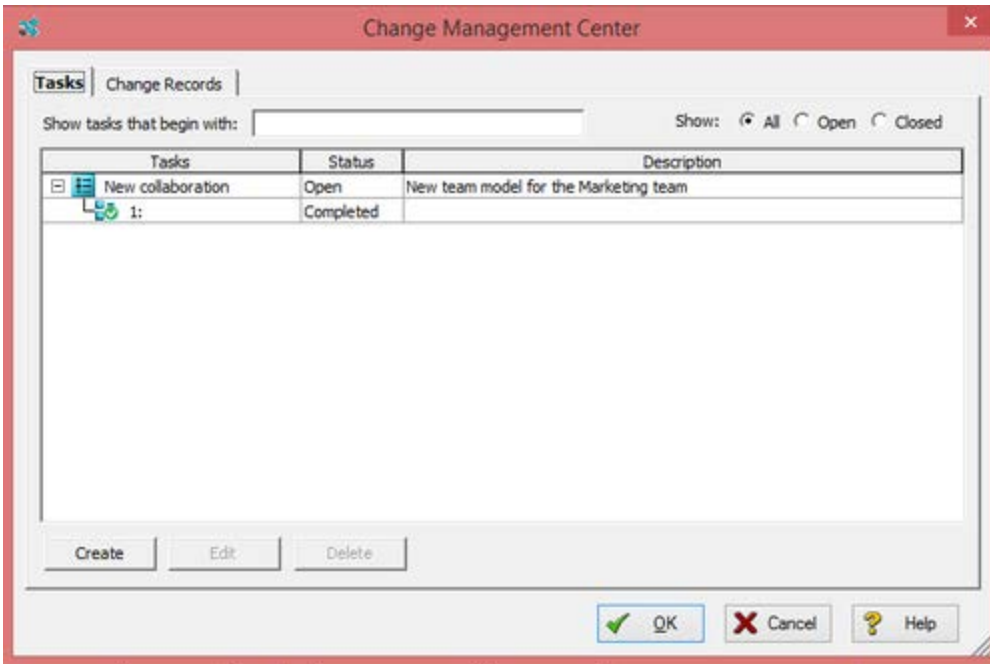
Change Management Center

Tasks | Change Records

Show tasks that begin with:

Show: All Open Closed

| Tasks | Status | Description |
|---|---|---|
| New collaboration | Open | New team model for the Marketing team |
| 1: | Completed | |

Create Edit Delete

OK Cancel Help